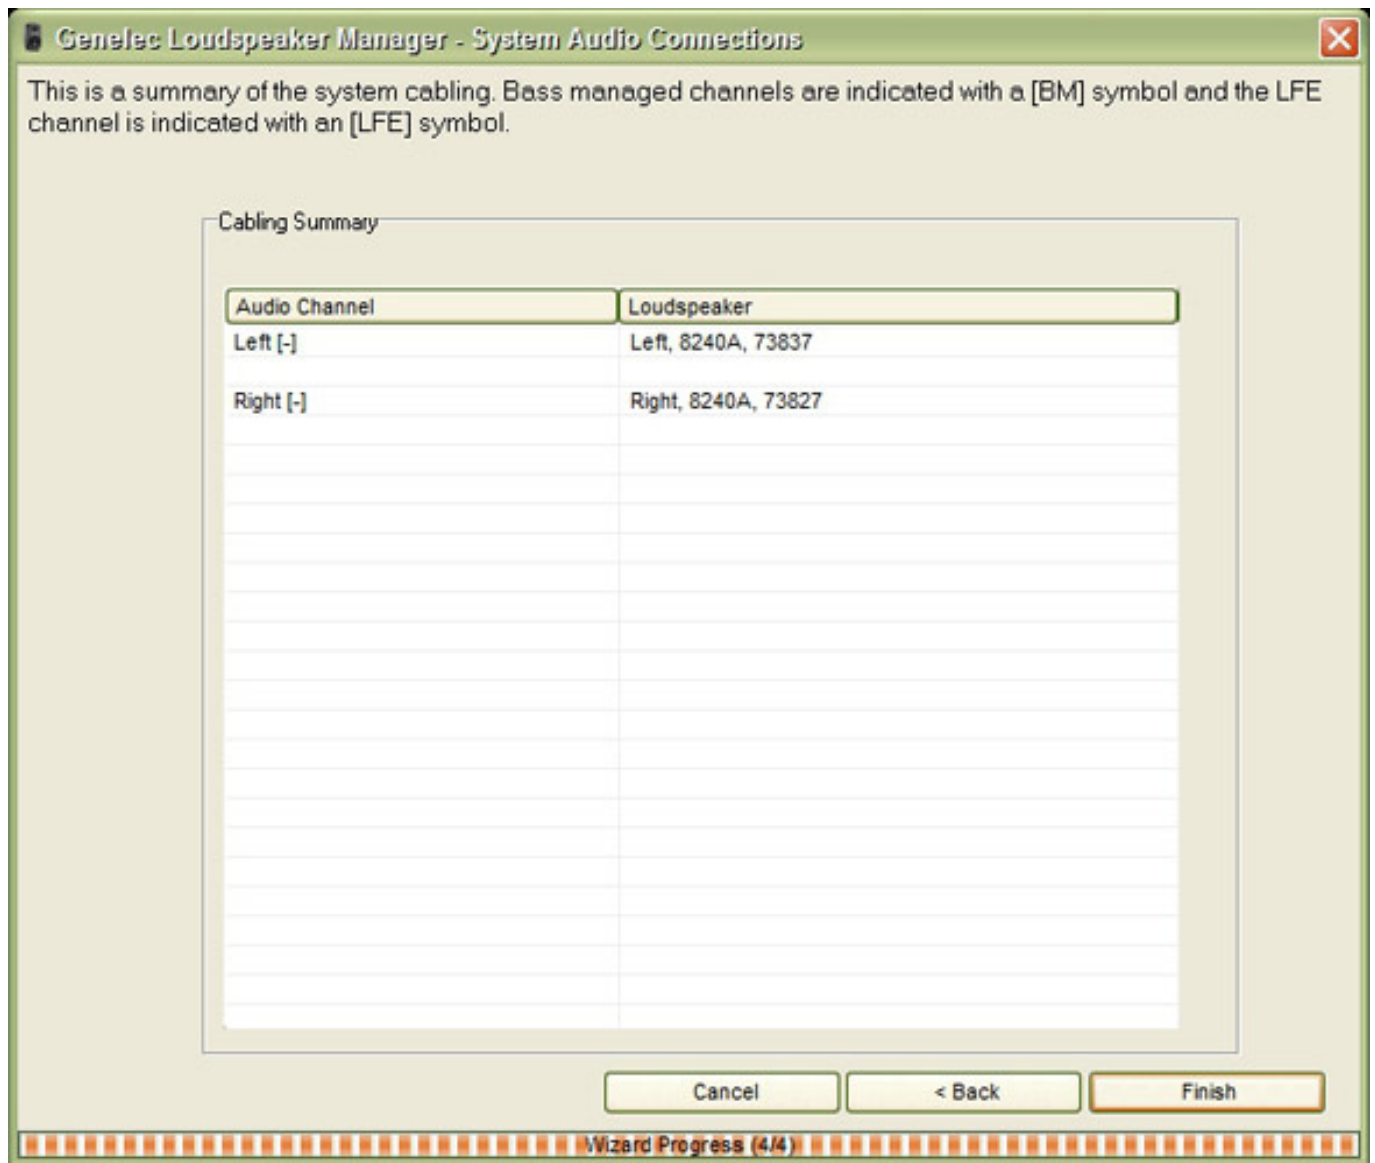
Genelec Loudspeaker Manager - System Audio Connections

This is a summary of the system cabling. Bass managed channels are indicated with a [BM] symbol and the LFE channel is indicated with an [LFE] symbol.

Cabling Summary

| Audio Channel | Loudspeaker |
|---|---|
| Left [-] | Left, 8240A, 73837 |
| Right [-] | Right, 8240A, 73827 |

Cancel
< Back
Finish

Wizard Progress (4/4)